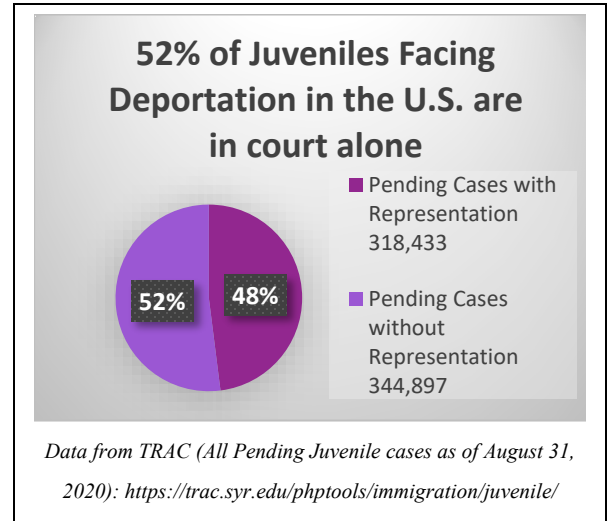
52% of Juveniles Facing Deportation in the U.S. are in court alone

52%

48%

Pending Cases with Representation 318,433

Pending Cases without Representation 344,897

Data from TRAC (All Pending Juvenile cases as of August 31, 2020): https://trac.syr.edu/phptools/immigration/juvenile/